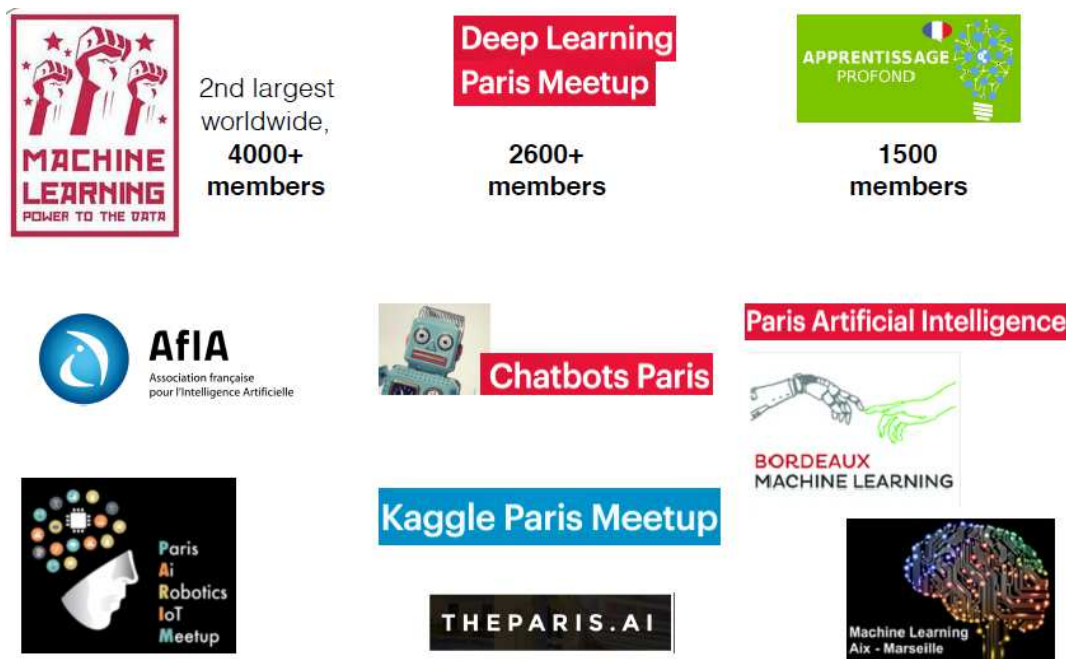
MACHINE LEARNING
POWER TO THE DATA

2nd largest worldwide,
**4000+ members**

Deep Learning Paris Meetup

**2600+ members**

APPRENTISSAGE PROFOND

**1500 members**

AfIA
Association française pour l'Intelligence Artificielle

Chatbots Paris

Paris Artificial Intelligence

BORDEAUX MACHINE LEARNING

Paris Ai Robotics IoT Meetup

Kaggle Paris Meetup

THEPARIS.AI

Machine Learning Aix - Marseille